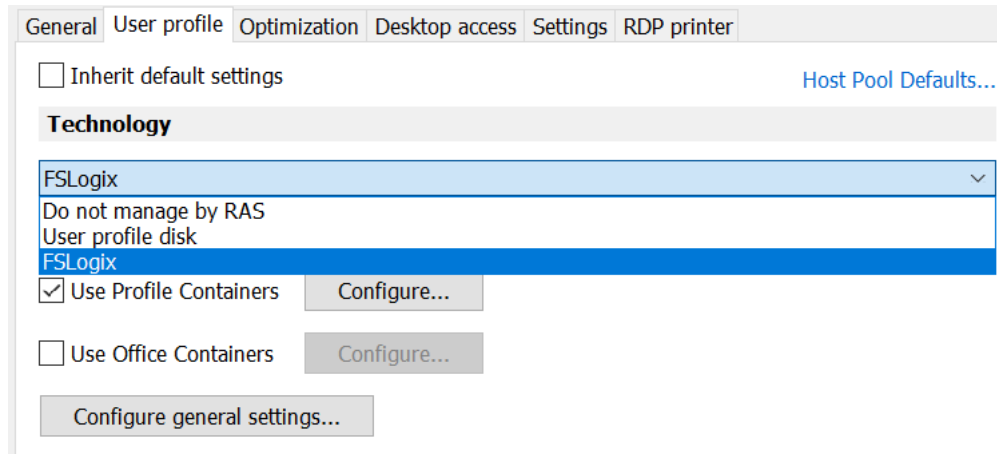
General User profile Optimization Desktop access Settings RDP printer

Inherit default settings

Host Pool Defaults...

Technology

FSLogix

Do not manage by RAS
User profile disk
FSLogix

Use Profile Containers Configure...

Use Office Containers Configure...

Configure general settings...